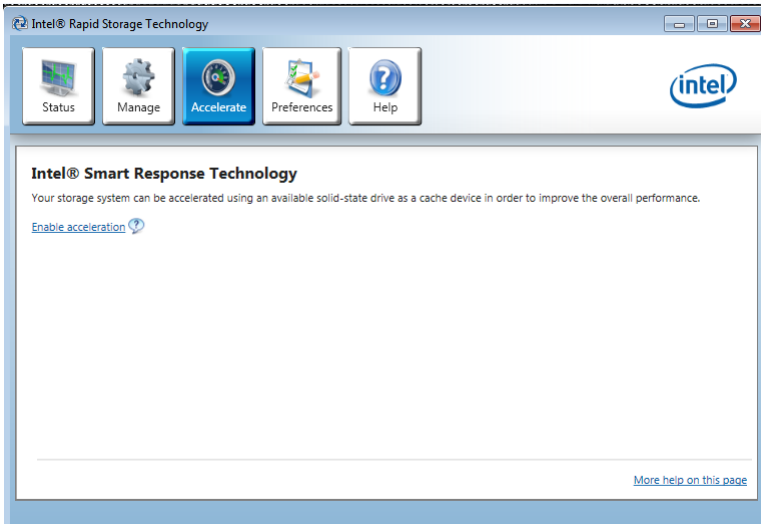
Intel® Rapid Storage Technology

Status
Manage
Accelerate
Preferences
Help

intel

Intel® Smart Response Technology

Your storage system can be accelerated using an available solid-state drive as a cache device in order to improve the overall performance.

Enable acceleration

More help on this page